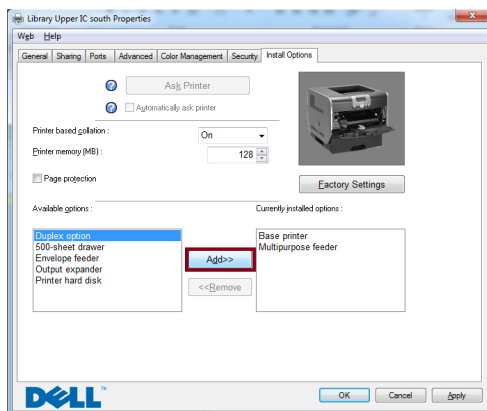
Library Upper IC south Properties

Web Help

General | Sharing | Ports | Advanced | Color Management | Security | Install Options

Ask Printer

Automatically ask printer

Printer based collation : On

Printer memory (MB) : 128

Page protection

Factory Settings

Available options :

Currently installed options :

Duplex option
500-sheet drawer
Envelope feeder
Output expander
Printer hard disk

Add>>

<<Remove

Base printer
Multipurpose feeder

DELL™

OK | Cancel | Apply